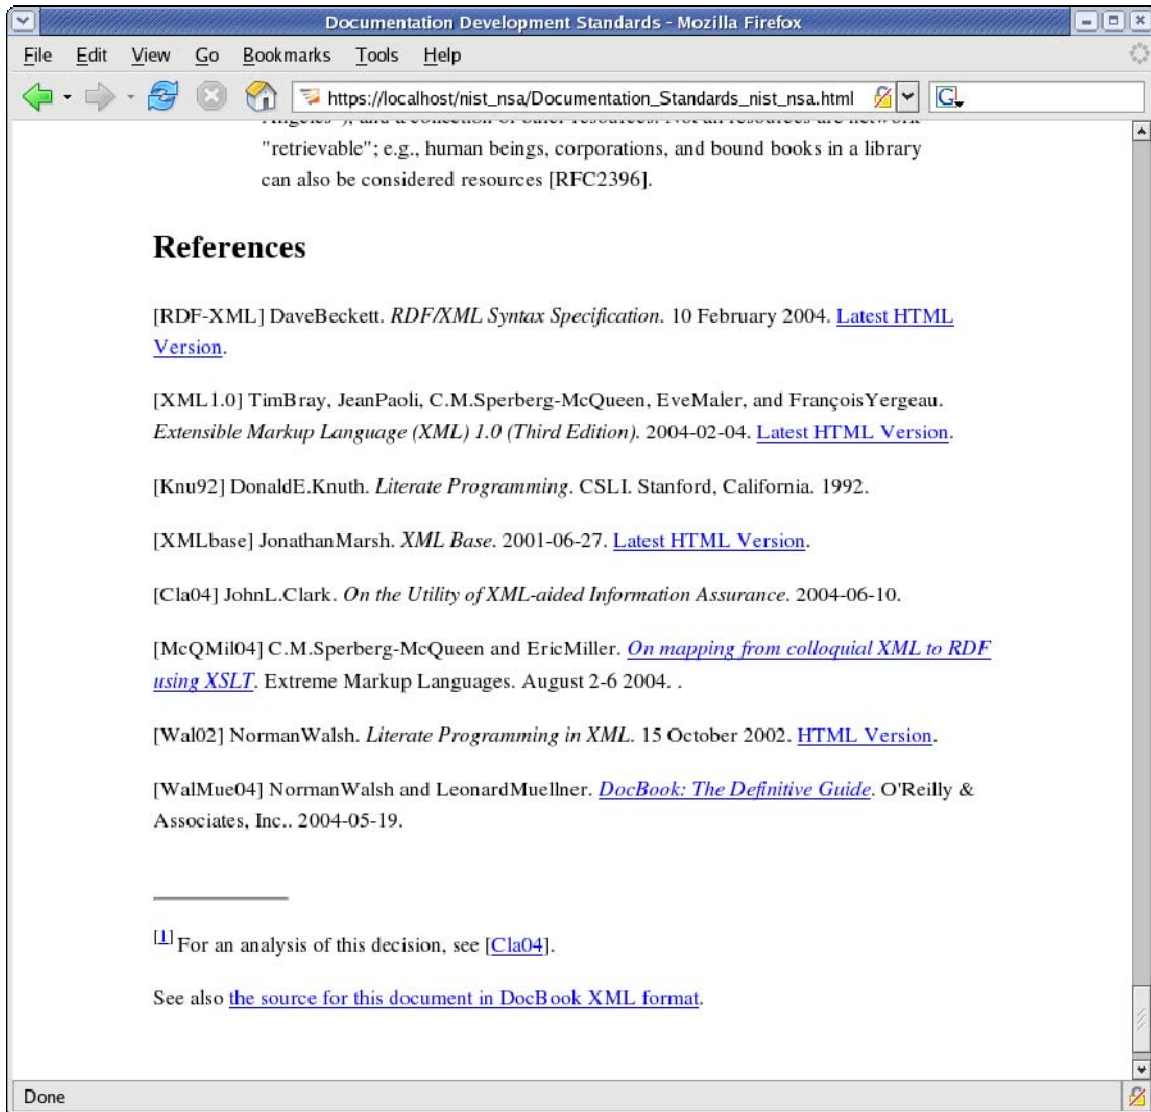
Documentation Development Standards - Mozilla Firefox

File Edit View Go Bookmarks Tools Help

https://localhost/nist_nsa/Documentation_Standards_nist_nsa.html

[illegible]

"retrievable"; e.g., human beings, corporations, and bound books in a library can also be considered resources [RFC2396].

References

[RDF-XML] DaveBeckett. RDF/XML Syntax Specification. 10 February 2004. Latest HTML Version.

[XML1.0] TimBray, JeanPaoli, C.M.Sperberg-McQueen, EveMaler, and FrançoisYergeau. Extensible Markup Language (XML) 1.0 (Third Edition). 2004-02-04. Latest HTML Version.

[Knu92] DonaldE.Knuth. Literate Programming. CSLI. Stanford, California. 1992.

[XMLbase] JonathanMarsh. XML Base. 2001-06-27. Latest HTML Version.

[Cla04] JohnL.Clark. On the Utility of XML-aided Information Assurance. 2004-06-10.

[McQMil04] C.M.Sperberg-McQueen and EricMiller. On mapping from colloquial XML to RDF using XSLT. Extreme Markup Languages. August 2-6 2004. .

[Wal02] NormanWalsh. Literate Programming in XML. 15 October 2002. HTML Version.

[WalMue04] NormanWalsh and LeonardMuellner. DocBook: The Definitive Guide. O'Reilly & Associates, Inc.. 2004-05-19.

[1] For an analysis of this decision, see [Cla04].

See also the source for this document in DocBook XML format.

Done